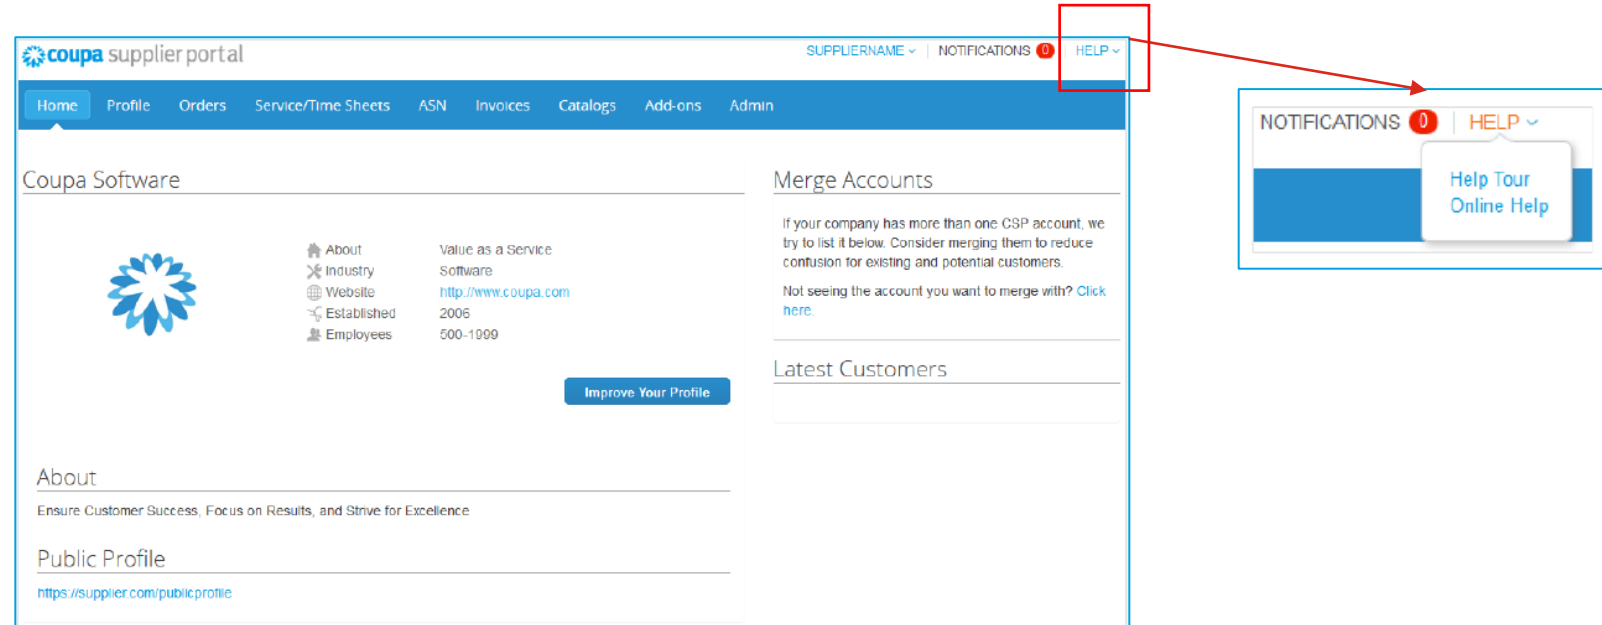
coupa supplier portal

SUPPLIERNAME | NOTIFICATIONS 0 | HELP

Home Profile Orders Service/Time Sheets ASN Invoices Catalogs Add-ons Admin

Coupa Software

| About | Value as a Service |
|---|---|
| Industry | Software |
| Website | http://www.coupa.com |
| Established | 2006 |
| Employees | 500-1999 |

Improve Your Profile

About

Ensure Customer Success, Focus on Results, and Strive for Excellence

Public Profile

https://supplier.com/publicprofile

Merge Accounts

If your company has more than one CSP account, we try to list it below. Consider merging them to reduce confusion for existing and potential customers.

Not seeing the account you want to merge with? Click here.

Latest Customers

NOTIFICATIONS 0 | HELP

Help Tour
Online Help